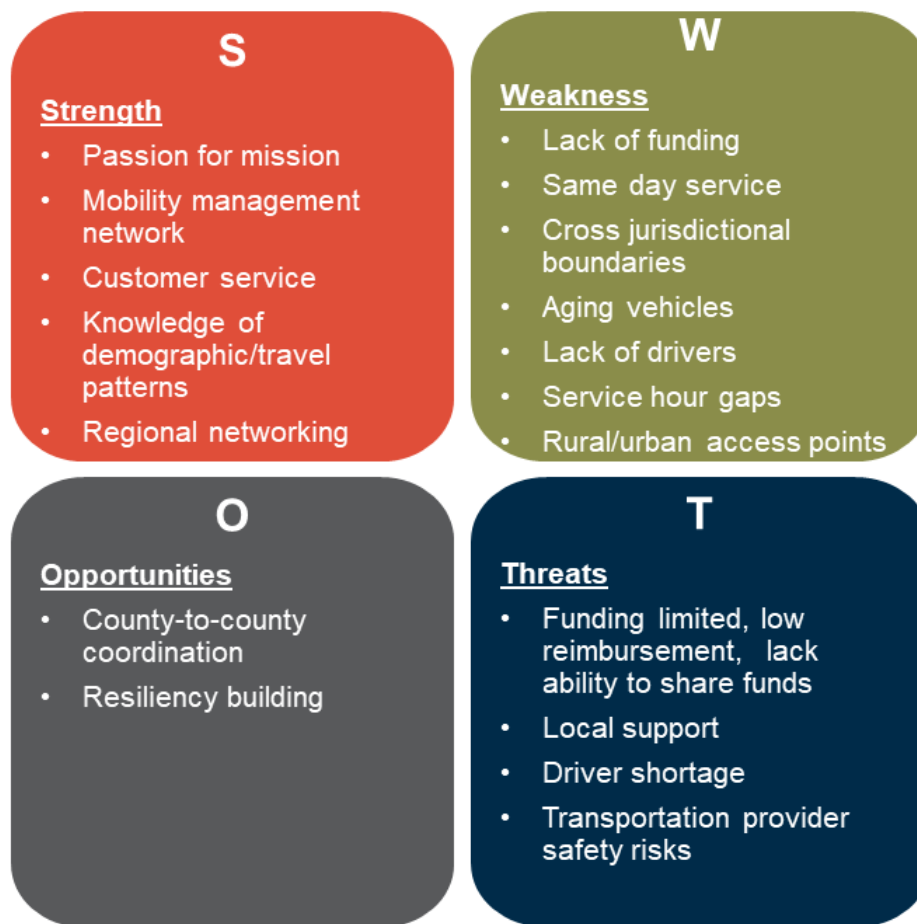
S

Strength

- Passion for mission
- Mobility management network
- Customer service
- Knowledge of demographic/travel patterns
- Regional networking

W

Weakness

- Lack of funding
- Same day service
- Cross jurisdictional boundaries
- Aging vehicles
- Lack of drivers
- Service hour gaps
- Rural/urban access points

O

Opportunities

- County-to-county coordination
- Resiliency building

T

Threats

- Funding limited, low reimbursement, lack ability to share funds
- Local support
- Driver shortage
- Transportation provider safety risks